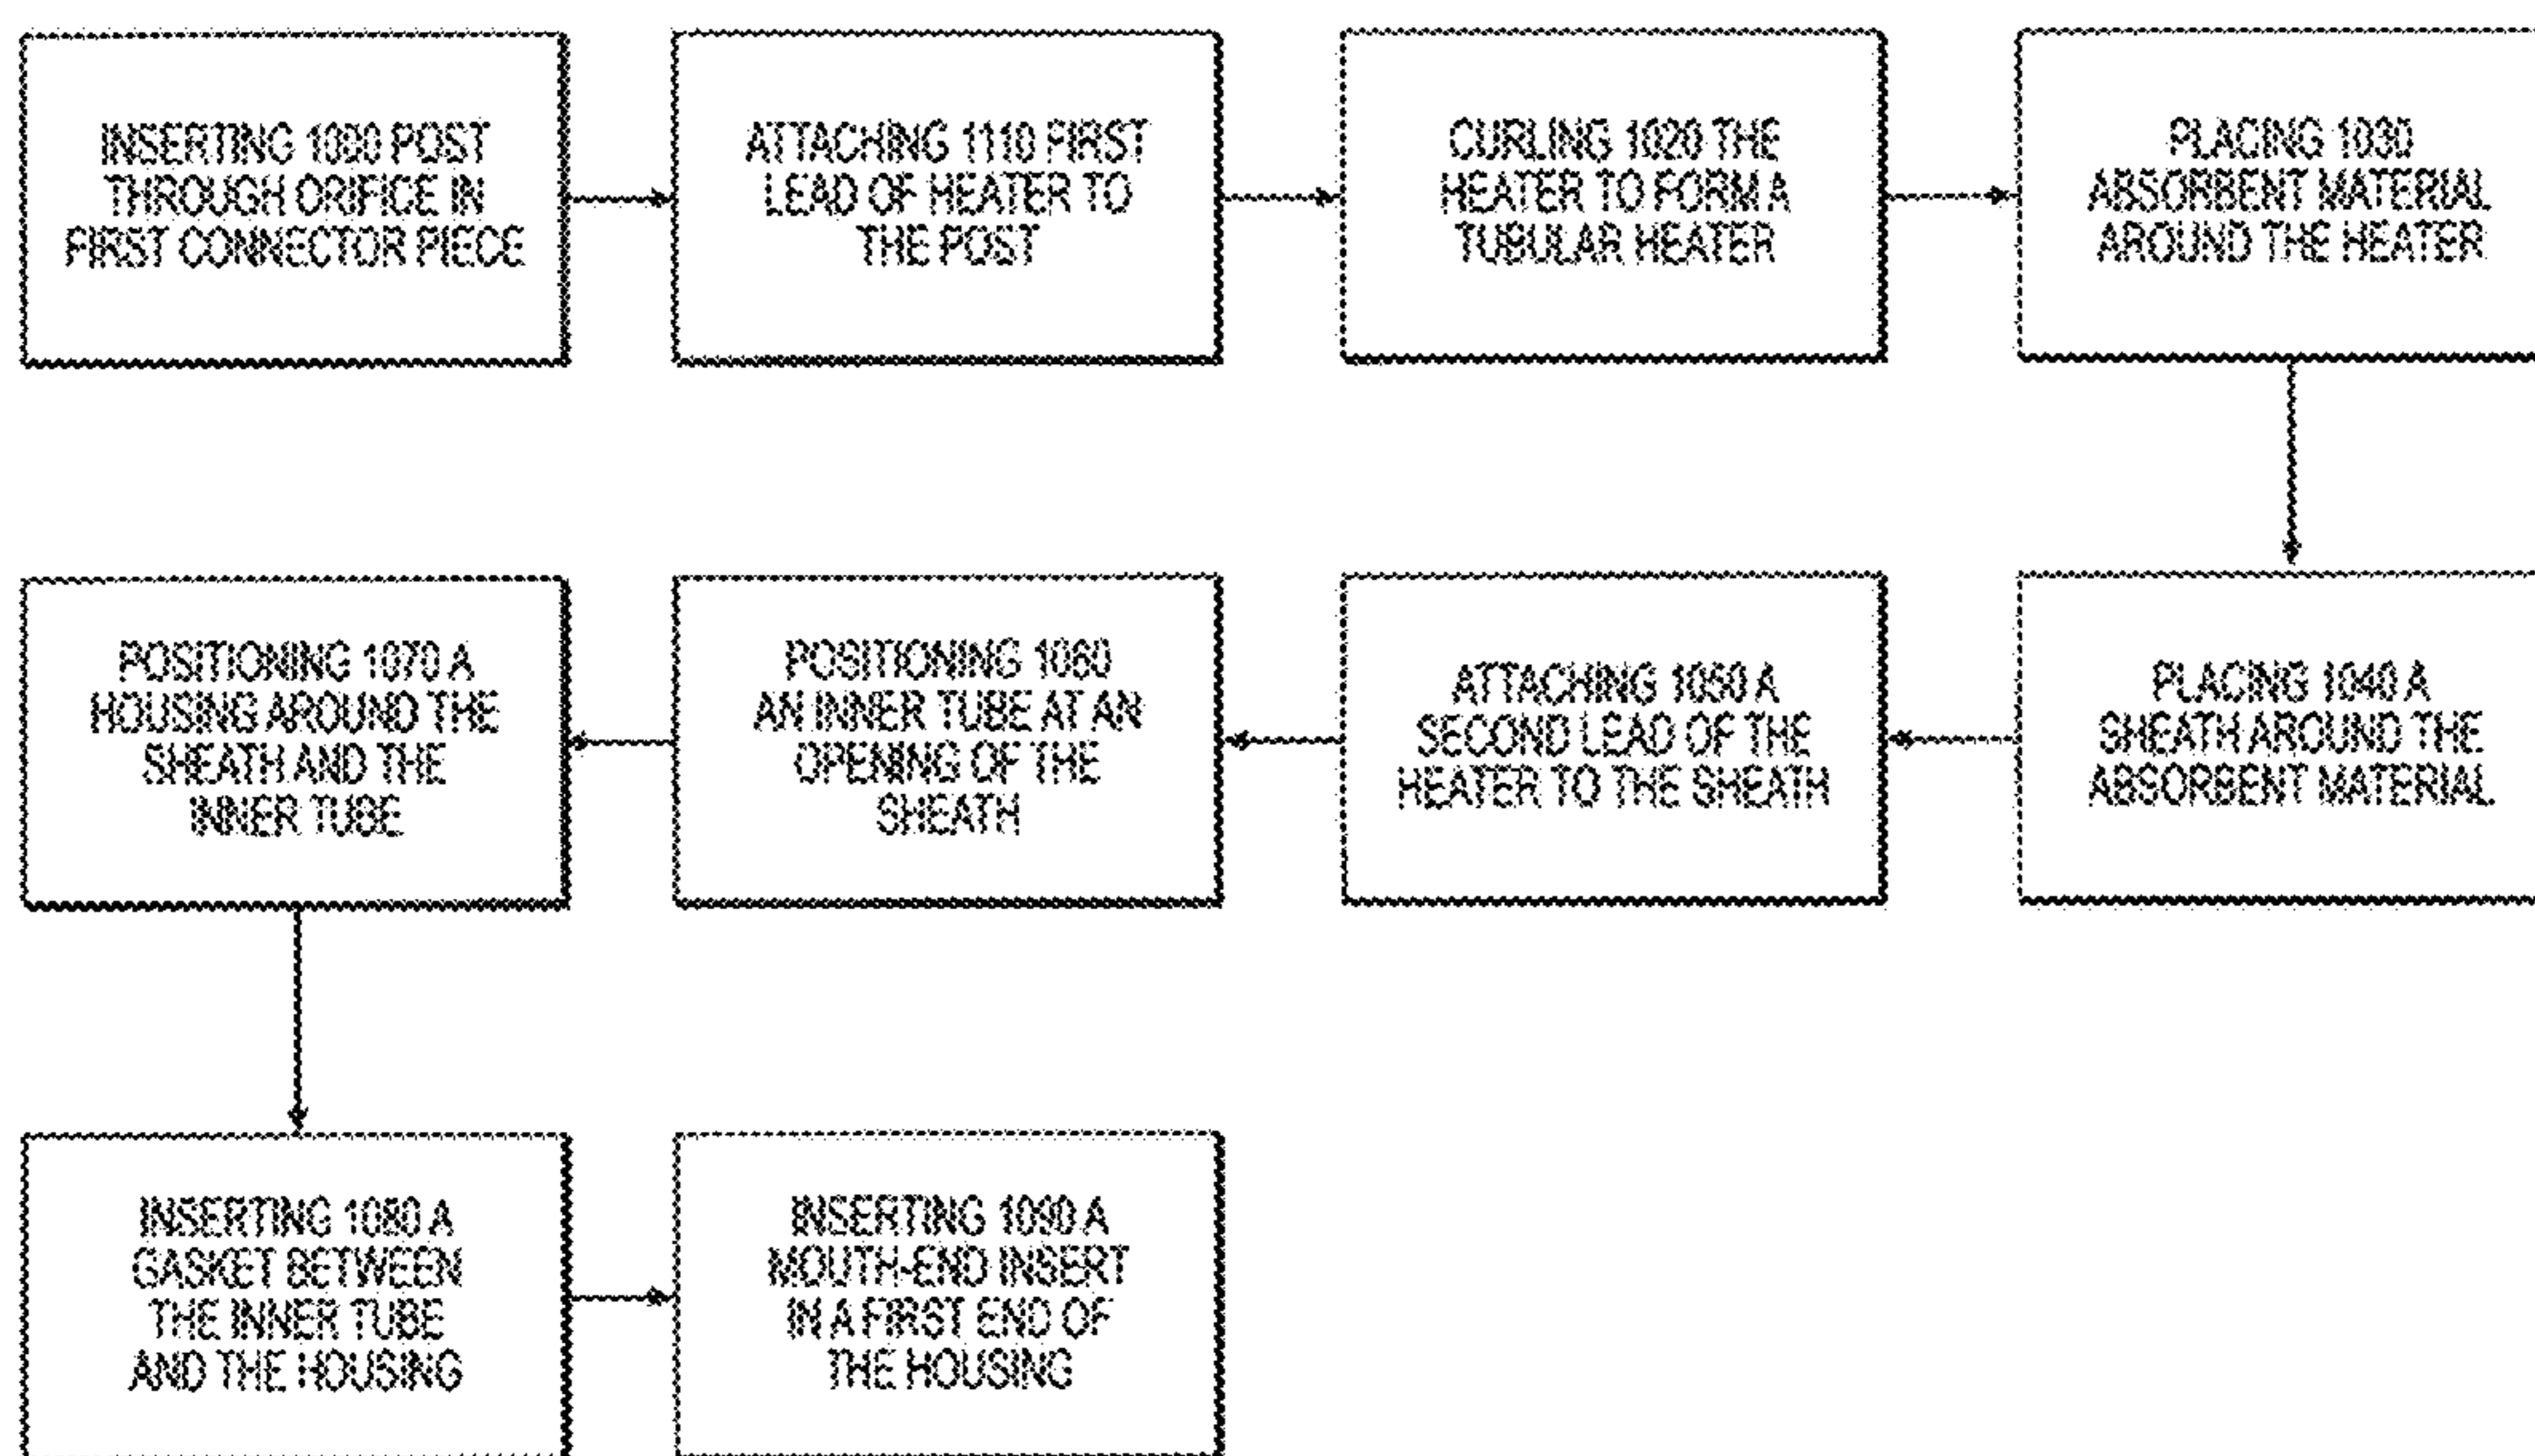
INSERTING 1000 POST THROUGH ORIFICE IN FIRST CONNECTOR PIECE

ATTACHING 1110 FIRST LEAD OF HEATER TO THE POST

CURLING 1020 THE HEATER TO FORM A TUBULAR HEATER

PLACING 1030 ABSORBENT MATERIAL AROUND THE HEATER

PLACING 1040 A SHEATH AROUND THE ABSORBENT MATERIAL

ATTACHING 1050 A SECOND LEAD OF THE HEATER TO THE SHEATH

POSITIONING 1060 AN INNER TUBE AT AN OPENING OF THE SHEATH

POSITIONING 1070 A HOUSING AROUND THE SHEATH AND THE INNER TUBE

INSERTING 1080 A GASKET BETWEEN THE INNER TUBE AND THE HOUSING

INSERTING 1090 A MOUTH-END INSERT IN A FIRST END OF THE HOUSING